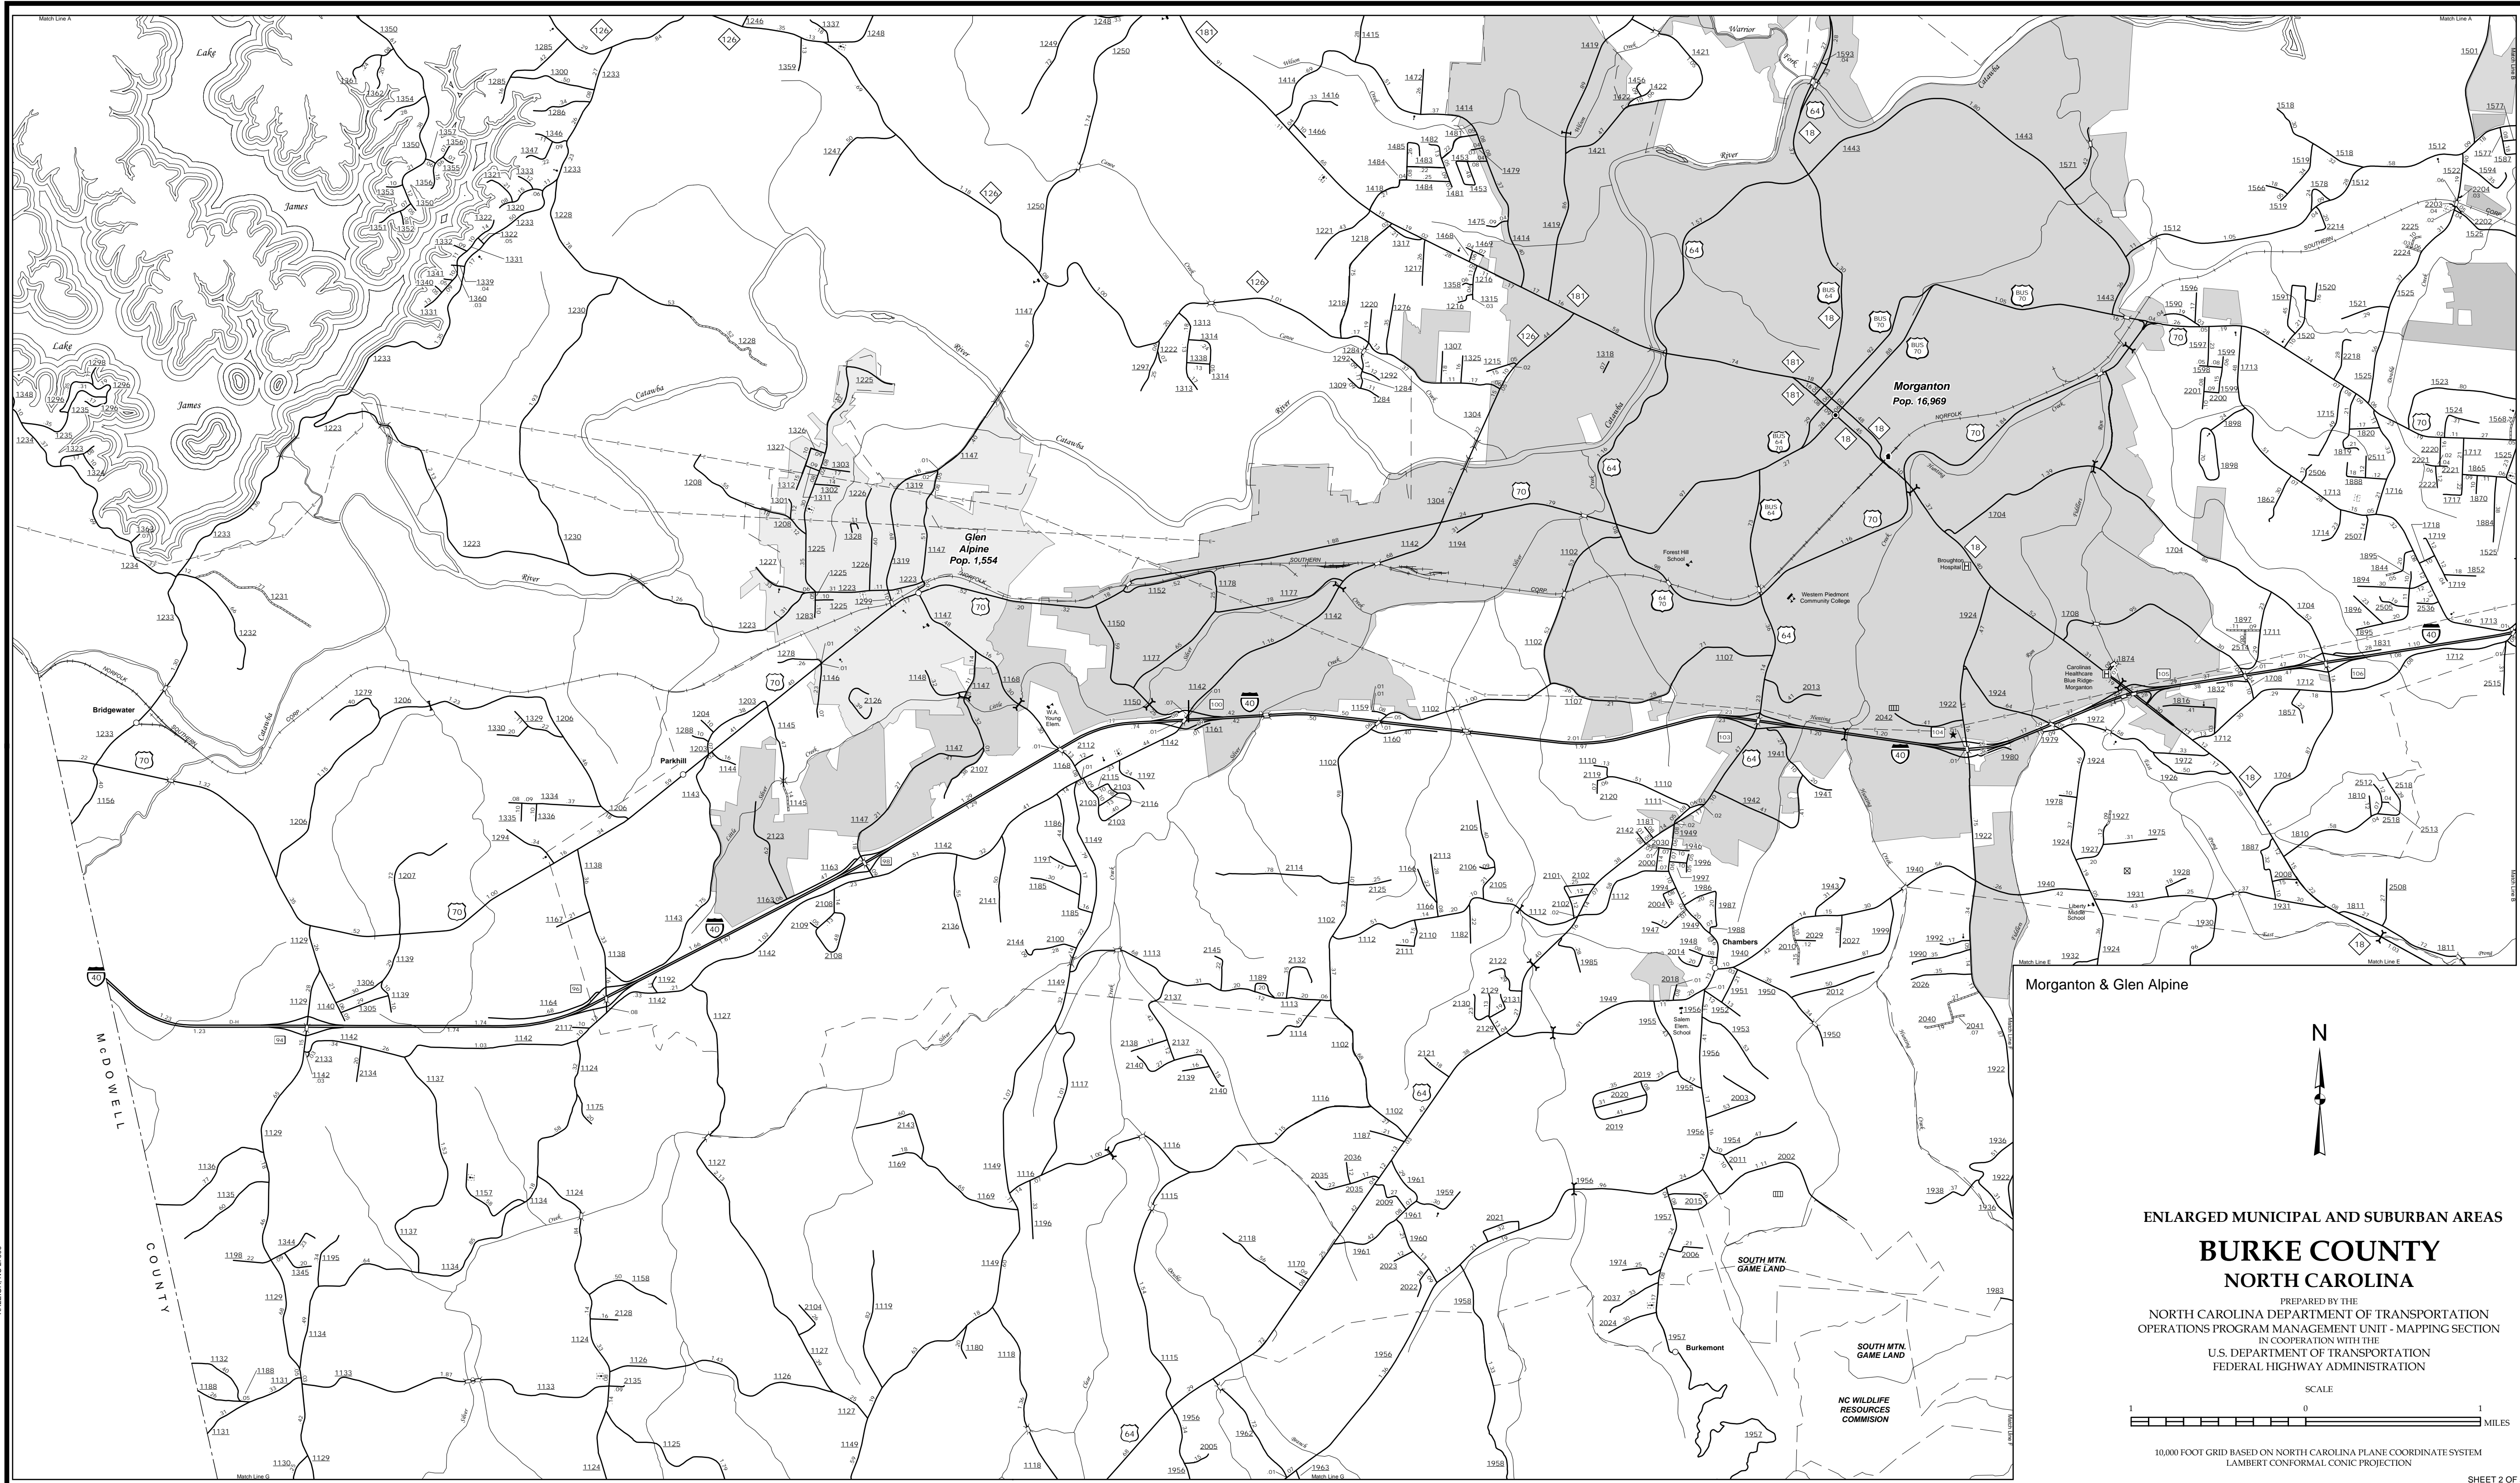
Match Line A

Lake James

Lake James

Glen Alpine
Pop. 1,554

Morganton
Pop. 16,969

Bridgewater

Parkhill

Chambers

Burkemont

Forest Hill School

Western Piedmont Community College

Broughton Hospital

Carolinas Healthcare Blue Ridge-Morganton

W.A. Young Elem.

Salem Elem. School

Liberty Middle School

SOUTH MTN. GAME LAND

SOUTH MTN. GAME LAND

NC WILDLIFE RESOURCES COMMISION

McDOWELL COUNTY

Catawba River

Warrior Fork

SOUTHERN

NORFOLK

Match Line G

Match Line E

Match Line B

Morganton & Glen Alpine

N

ENLARGED MUNICIPAL AND SUBURBAN AREAS

BURKE COUNTY

NORTH CAROLINA

PREPARED BY THE
NORTH CAROLINA DEPARTMENT OF TRANSPORTATION
OPERATIONS PROGRAM MANAGEMENT UNIT - MAPPING SECTION
IN COOPERATION WITH THE
U.S. DEPARTMENT OF TRANSPORTATION
FEDERAL HIGHWAY ADMINISTRATION

SCALE
1 0 1
MILES

10,000 FOOT GRID BASED ON NORTH CAROLINA PLANE COORDINATE SYSTEM
LAMBERT CONFORMAL CONIC PROJECTION

SHEET 2 OF